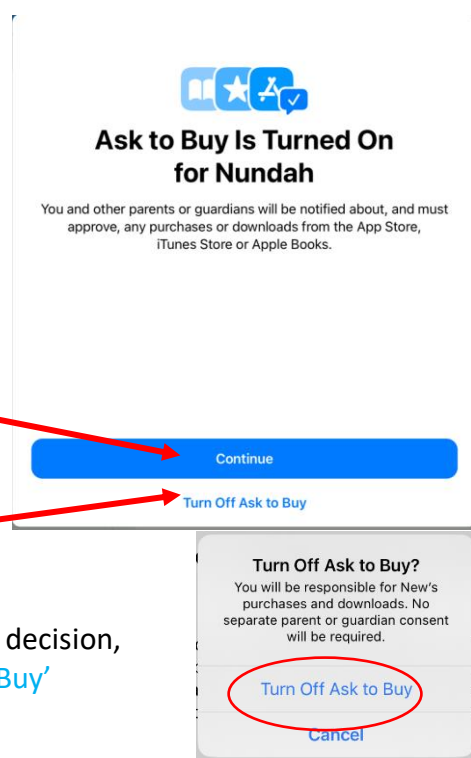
Ask to Buy Is Turned On for Nundah

You and other parents or guardians will be notified about, and must approve, any purchases or downloads from the App Store, iTunes Store or Apple Books.

Continue

Turn Off Ask to Buy

decision,

Buy'

Turn Off Ask to Buy?

You will be responsible for New's purchases and downloads. No separate parent or guardian consent will be required.

Turn Off Ask to Buy

Cancel